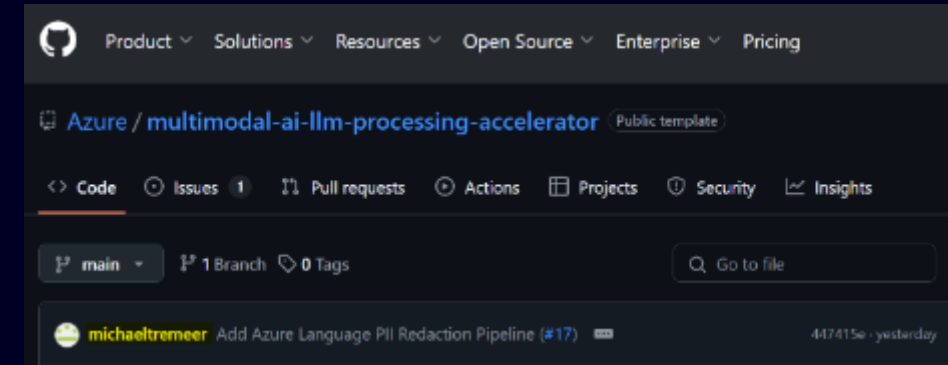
Product Solutions Resources Open Source Enterprise Pricing

Azure / multimodal-ai-llm-processing-accelerator Public template

Code Issues 1 Pull requests Actions Projects Security Insights

main 1 Branch 0 Tags Go to file

michaeltremeer Add Azure Language PII Redaction Pipeline (#17) 447415e · yesterday